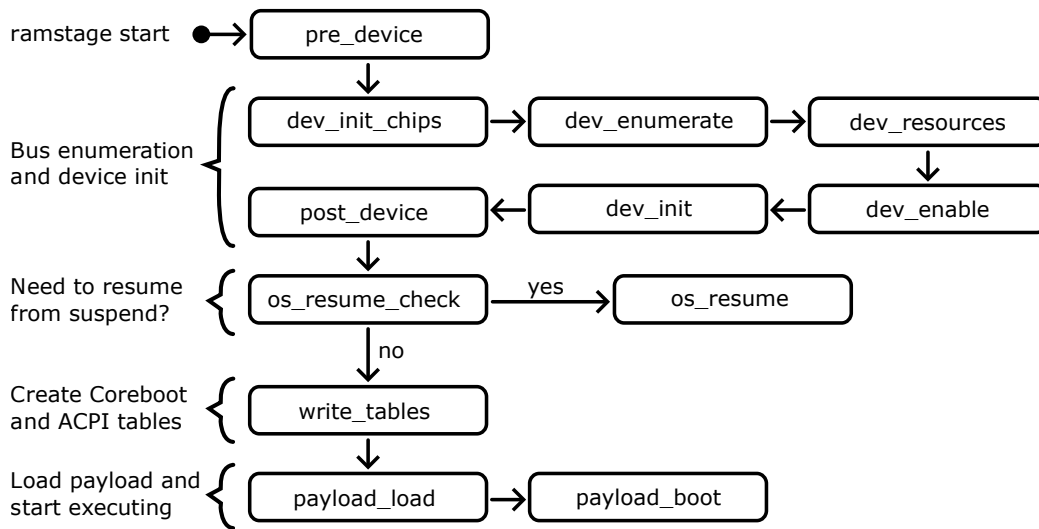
ramstage start

pre_device

Bus enumeration and device init

dev_init_chips

dev_enumerate

dev_resources

post_device

dev_init

dev_enable

Need to resume from suspend?

os_resume_check

yes

os_resume

no

Create Coreboot and ACPI tables

write_tables

Load payload and start executing

payload_load

payload_boot